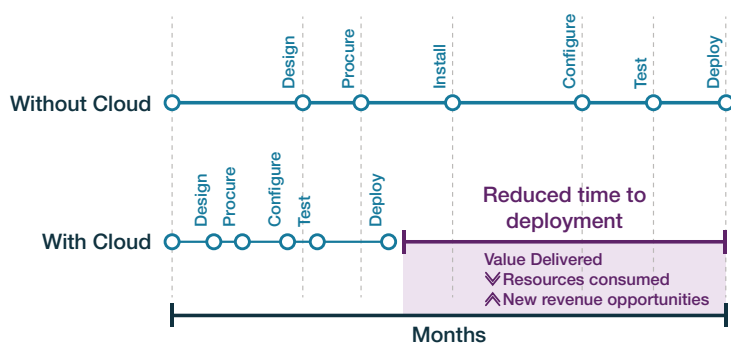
Without Cloud

Design

Procure

Install

Configure

Test

Deploy

With Cloud

Design

Procure

Configure

Test

Deploy

Reduced time to deployment

Value Delivered

Resources consumed

New revenue opportunities

Months